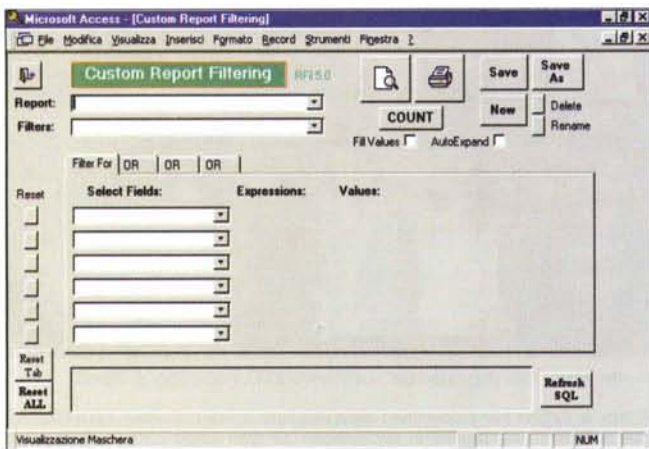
Microsoft Access - [Custom Report Filtering]

File Modifica Visualizza Inserisci Formato Record Strumenti Finestra ?

Custom Report Filtering RFI5.0

Report:

Filters:

Save

Save As

New

Delete

Rename

COUNT

Fill Values

AutoExpand

Filter For | OR | OR | OR

Reset

Select Fields:

Expressions:

Values:

Reset Tab

Reset ALL

Refresh SQL

Visualizzazione Maschera

NUM